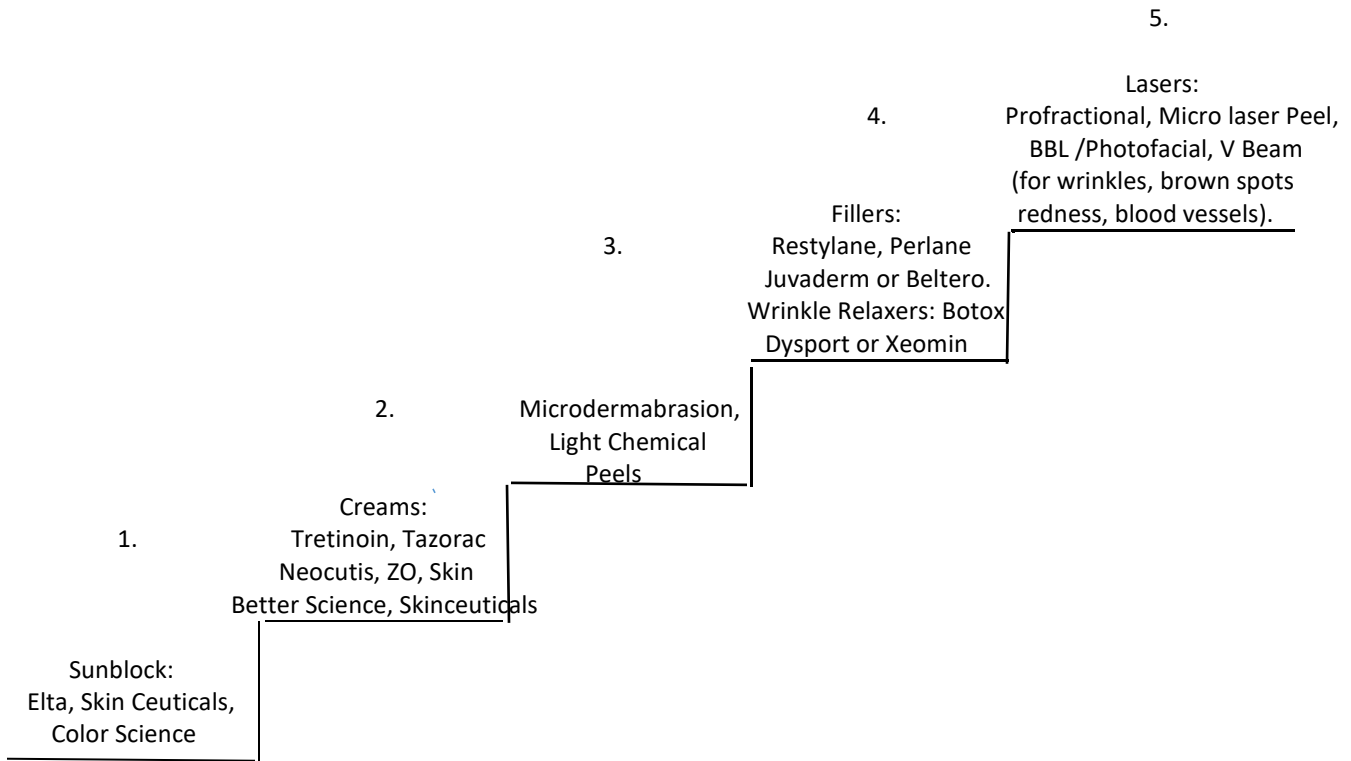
5.

Lasers:
Profractional, Micro laser Peel, BBL /Photofacial, V Beam (for wrinkles, brown spots redness, blood vessels).

4.

Fillers:
Restylane, Perlane Juvaderm or Beltero.
Wrinkle Relaxers: Botox Dysport or Xeomin

3.

Microdermabrasion, Light Chemical Peels

2.

Creams:
Tretinoin, Tazorac Neocutis, ZO, Skin Better Science, Skinceuticals

1.

Sunblock:
Elta, Skin Ceuticals, Color Science